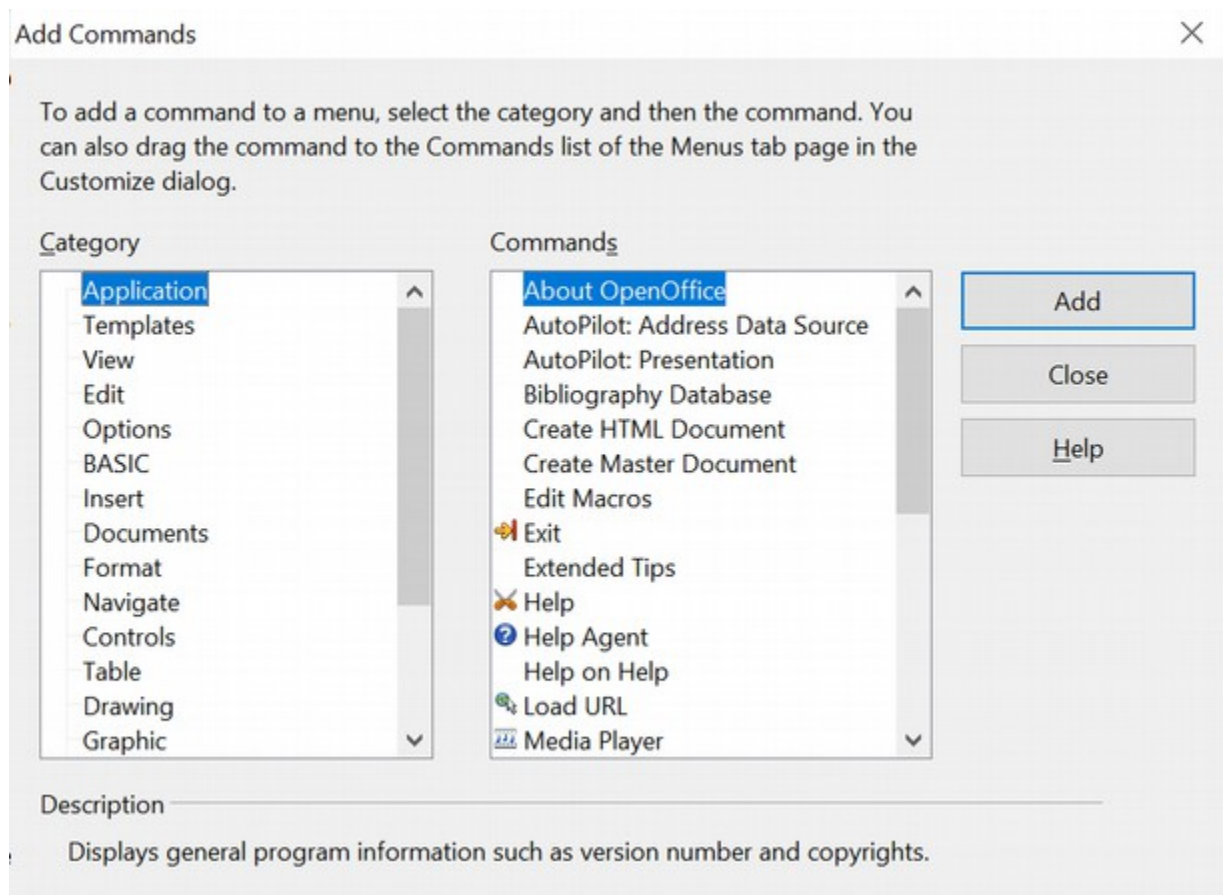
Add Commands

×

To add a command to a menu, select the category and then the command. You can also drag the command to the Commands list of the Menus tab page in the Customize dialog.

Category

Application
Templates
View
Edit
Options
BASIC
Insert
Documents
Format
Navigate
Controls
Table
Drawing
Graphic

Commands

About OpenOffice
AutoPilot: Address Data Source
AutoPilot: Presentation
Bibliography Database
Create HTML Document
Create Master Document
Edit Macros
Exit
Extended Tips
Help
Help Agent
Help on Help
Load URL
Media Player

Add

Close

Help

Description

Displays general program information such as version number and copyrights.